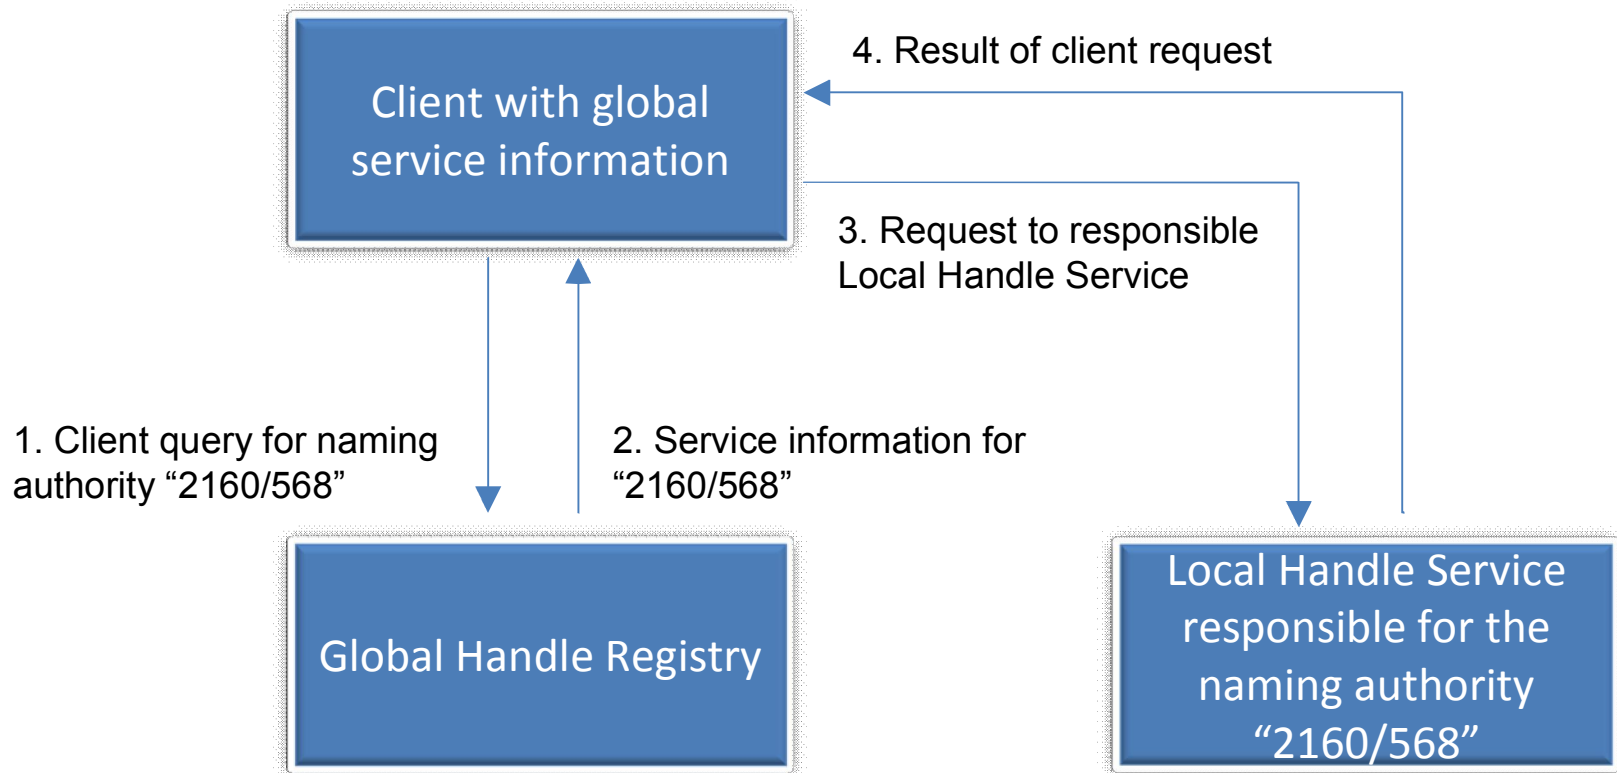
Client with global service information

4. Result of client request

3. Request to responsible Local Handle Service

1. Client query for naming authority “2160/568”

2. Service information for “2160/568”

Global Handle Registry

Local Handle Service responsible for the naming authority “2160/568”